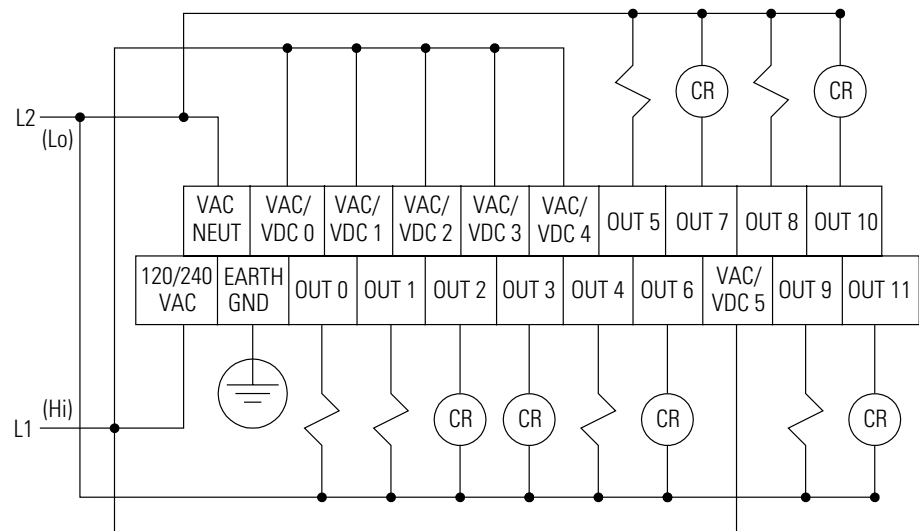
CR
CR
L2
(Lo)
VAC NEUT
VAC/ VDC 0
VAC/ VDC 1
VAC/ VDC 2
VAC/ VDC 3
VAC/ VDC 4
OUT 5
OUT 7
OUT 8
OUT 10
120/240 VAC
EARTH GND
OUT 0
OUT 1
OUT 2
OUT 3
OUT 4
OUT 6
VAC/ VDC 5
OUT 9
OUT 11
L1
(Hi)
CR
CR
CR
CR